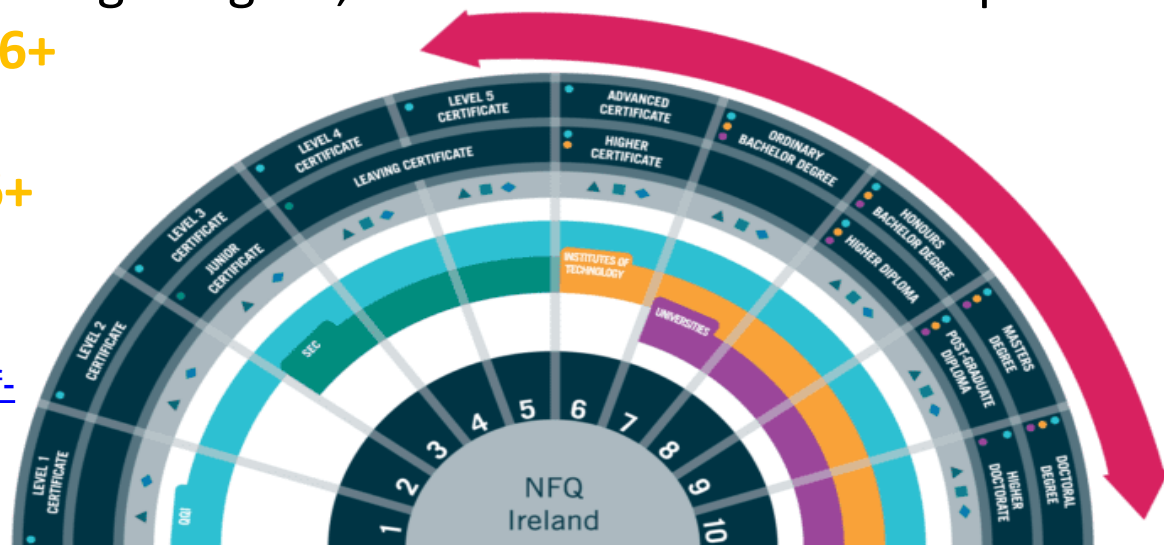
6+

LEVEL 1 CERTIFICATE
LEVEL 2 CERTIFICATE
LEVEL 3 CERTIFICATE
JUNIOR CERTIFICATE
LEVEL 4 CERTIFICATE
LEVEL 5 CERTIFICATE
LEAVING CERTIFICATE
ADVANCED CERTIFICATE
HIGHER CERTIFICATE
ORDINARY BACHELOR DEGREE
HONOURS BACHELOR DEGREE
HIGHER DIPLOMA
POST-GRADUATE DIPLOMA
MASTERS DEGREE
HIGHER DOCTORATE
DOCTORAL DEGREE

QQI
SEC
INSTITUTES OF TECHNOLOGY
UNIVERSITIES

1
2
3
4
5
6
7
8
9
10

NFQ Ireland